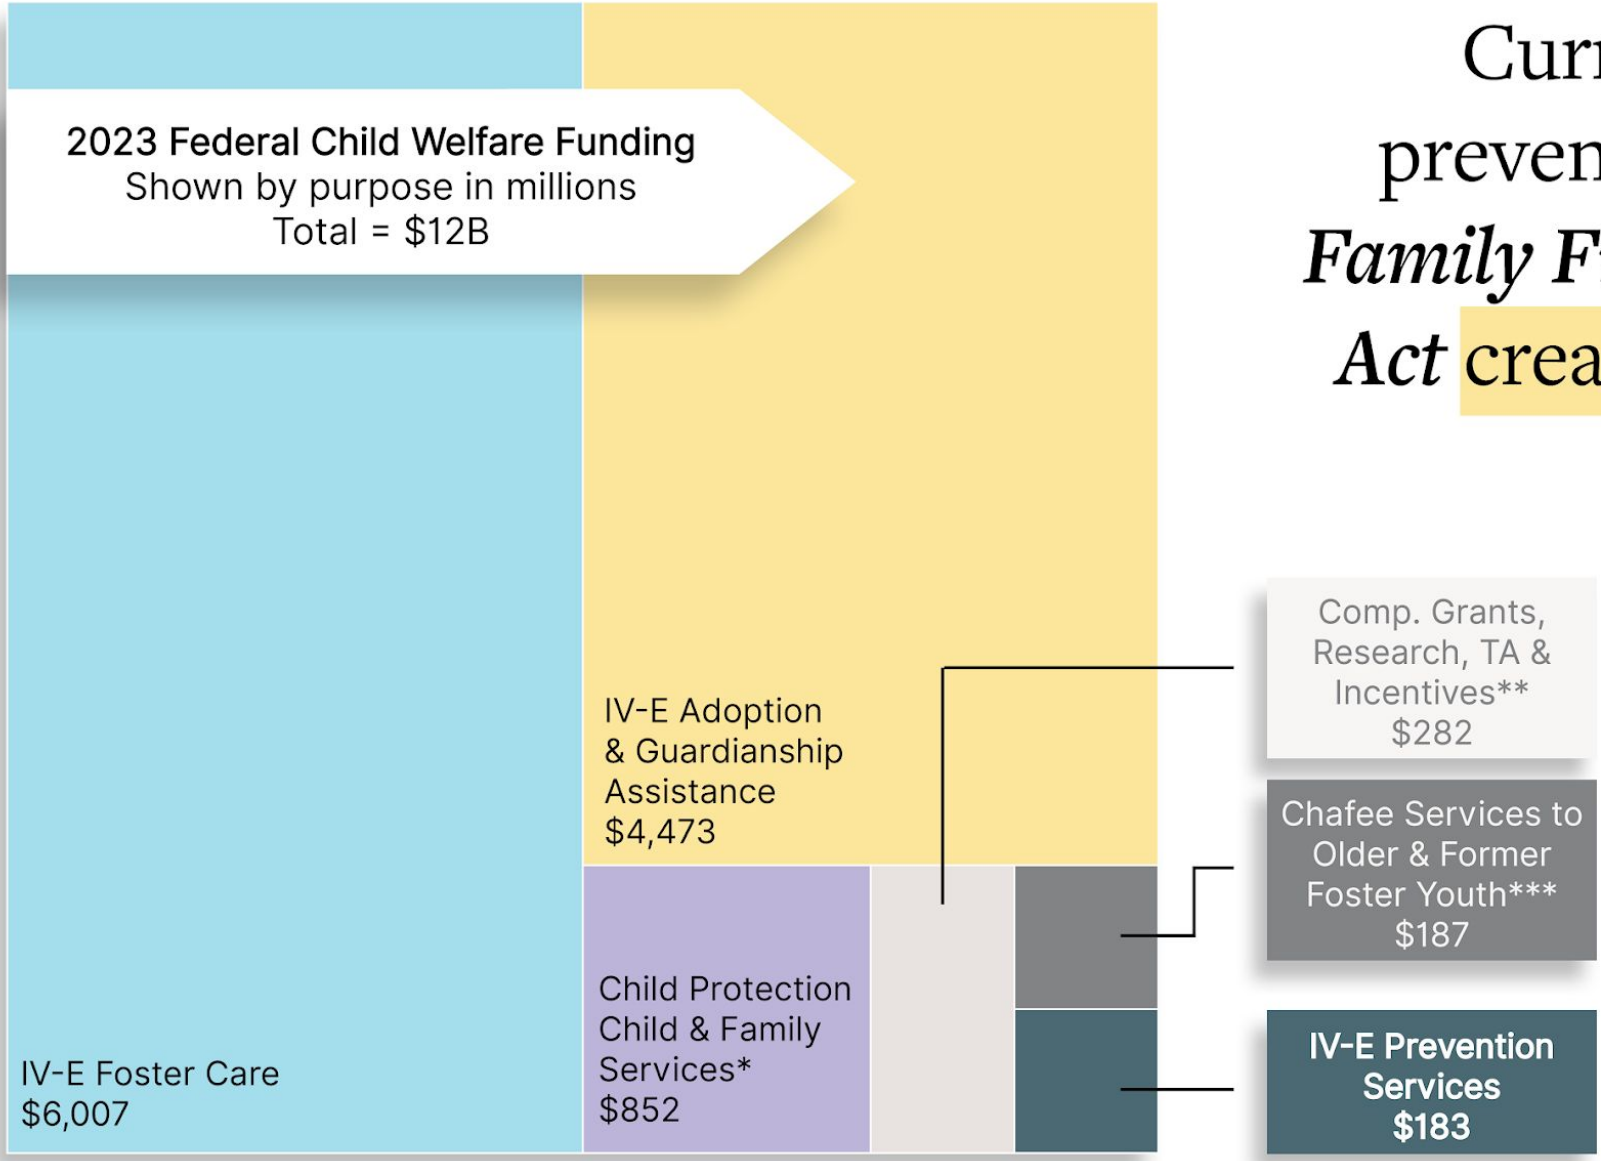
2023 Federal Child Welfare Funding
Shown by purpose in millions
Total = \$12B

Curr
preven
Family Fi
Act crea

IV-E Adoption & Guardianship Assistance \$4,473

Comp. Grants, Research, TA & Incentives** \$282

Chafee Services to Older & Former Foster Youth*** \$187

Child Protection Child & Family Services* \$852

IV-E Foster Care \$6,007

IV-E Prevention Services \$183